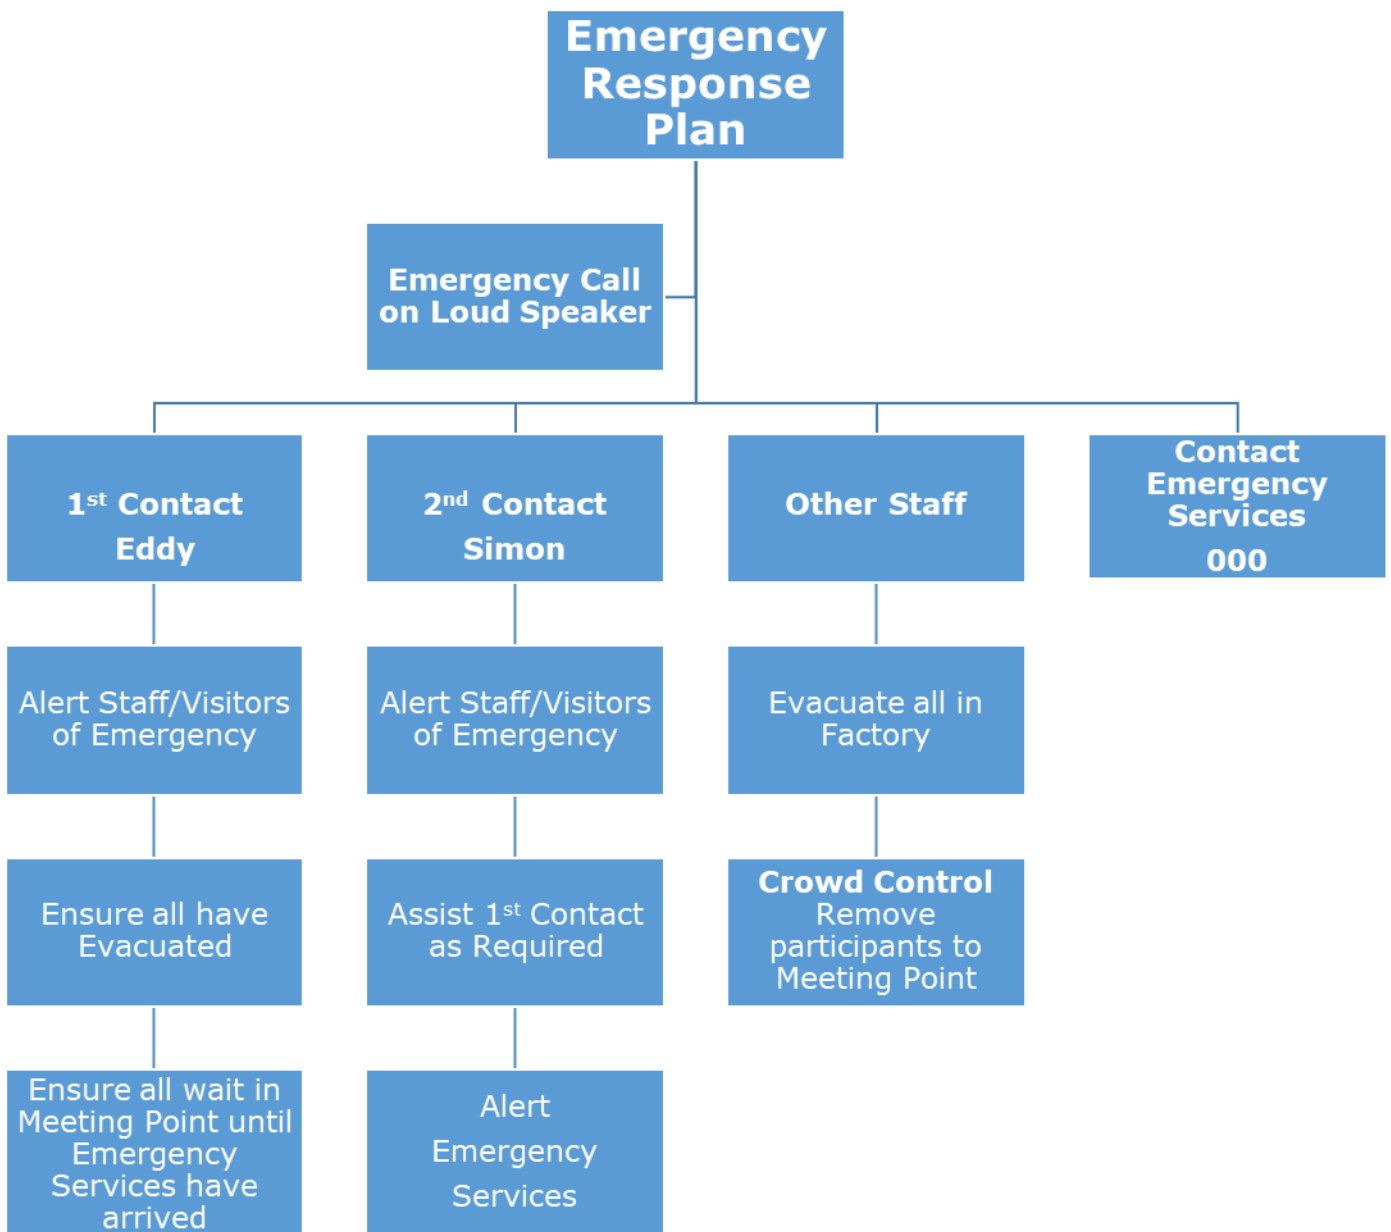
Emergency Response Plan

Emergency Call on Loud Speaker

1$^{st}$ Contact Eddy

Alert Staff/Visitors of Emergency

Ensure all have Evacuated

Ensure all wait in Meeting Point until Emergency Services have arrived

2$^{nd}$ Contact Simon

Alert Staff/Visitors of Emergency

Assist 1$^{st}$ Contact as Required

Alert Emergency Services

Other Staff

Evacuate all in Factory

Crowd Control Remove participants to Meeting Point

Contact Emergency Services 000